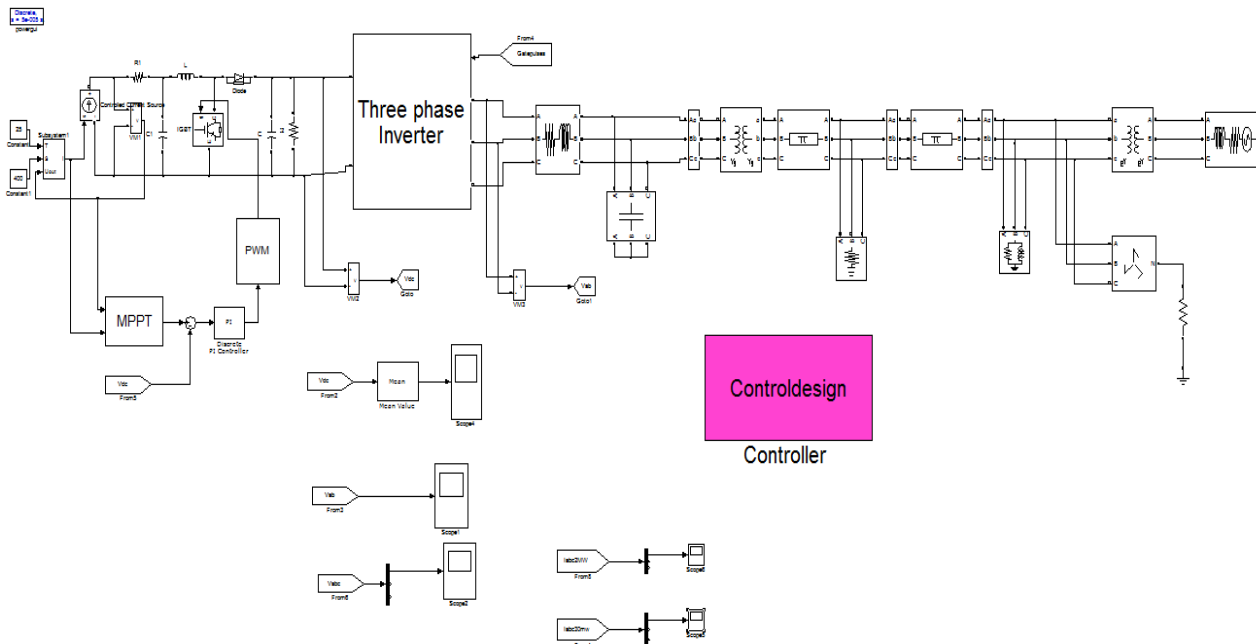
Discrete, s = 5e-005 s.
powergui

R1
L
Diode
Controlled Current Source
VM1
C1
IGBT
C
C2

25
Constant
400
Constant1
Subsystem1
T
S
Vout

Three phase Inverter

From4
Gatepulses

PWM

MPPT

PI
Discrete PI Controller

Vdc
From5

VM2
Vdc
Goto

VM3
Vab
Goto1

Vdc
From2
Mean
Mean Value
Scope4

Vab
From3
Scope1

Vabc
From6
Scope2

Iabc2MW
From8
Scope6

Iabc20mw
Scope7

Controldesign
Controller